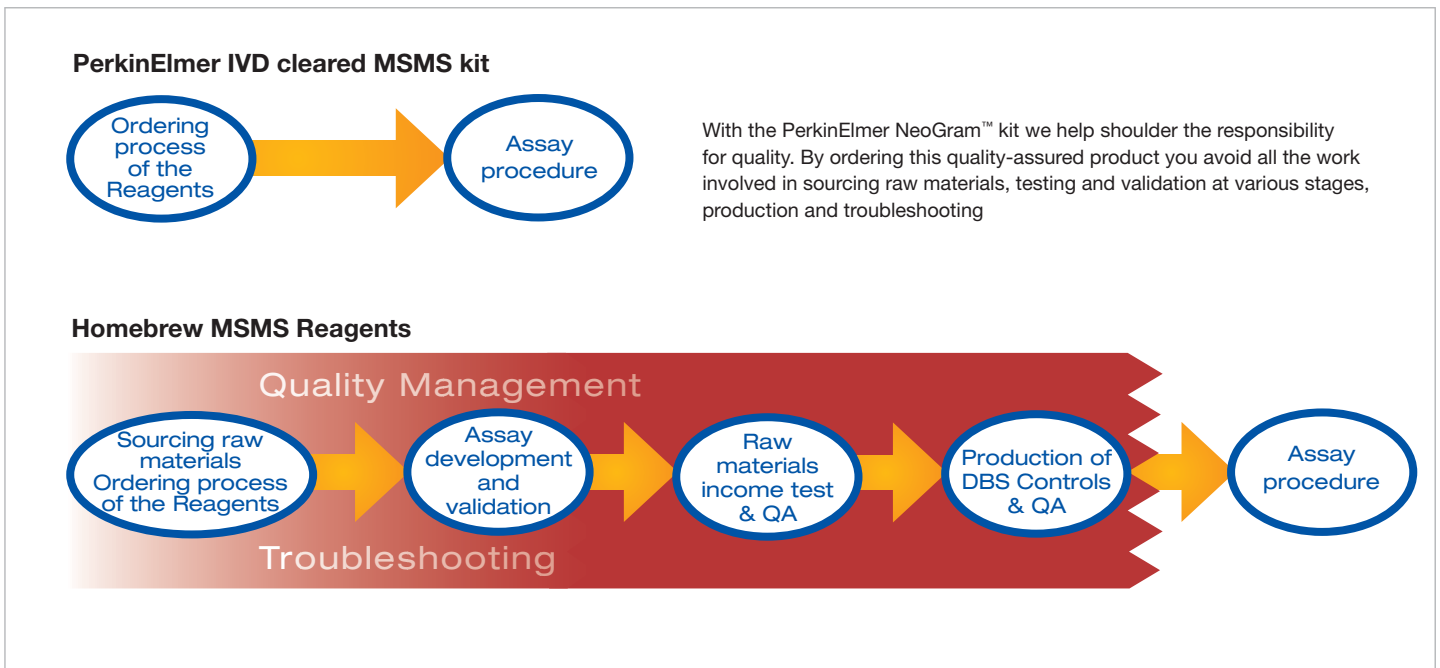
PerkinElmer IVD cleared MSMS kit

Ordering process of the Reagents

Assay procedure

With the PerkinElmer NeoGram™ kit we help shoulder the responsibility for quality. By ordering this quality-assured product you avoid all the work involved in sourcing raw materials, testing and validation at various stages, production and troubleshooting

Homebrew MSMS Reagents

Quality Management

Sourcing raw materials Ordering process of the Reagents

Assay development and validation

Raw materials income test & QA

Production of DBS Controls & QA

Assay procedure

Troubleshooting